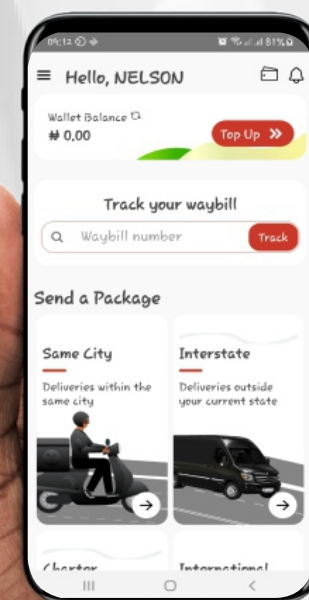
09:12
81%

Hello, NELSON

Wallet Balance
₦ 0.00

Top Up »

Track your waybill

Waybill number

Track

Send a Package

Same City

Deliveries within the same city

Interstate

Deliveries outside your current state

Charter

International